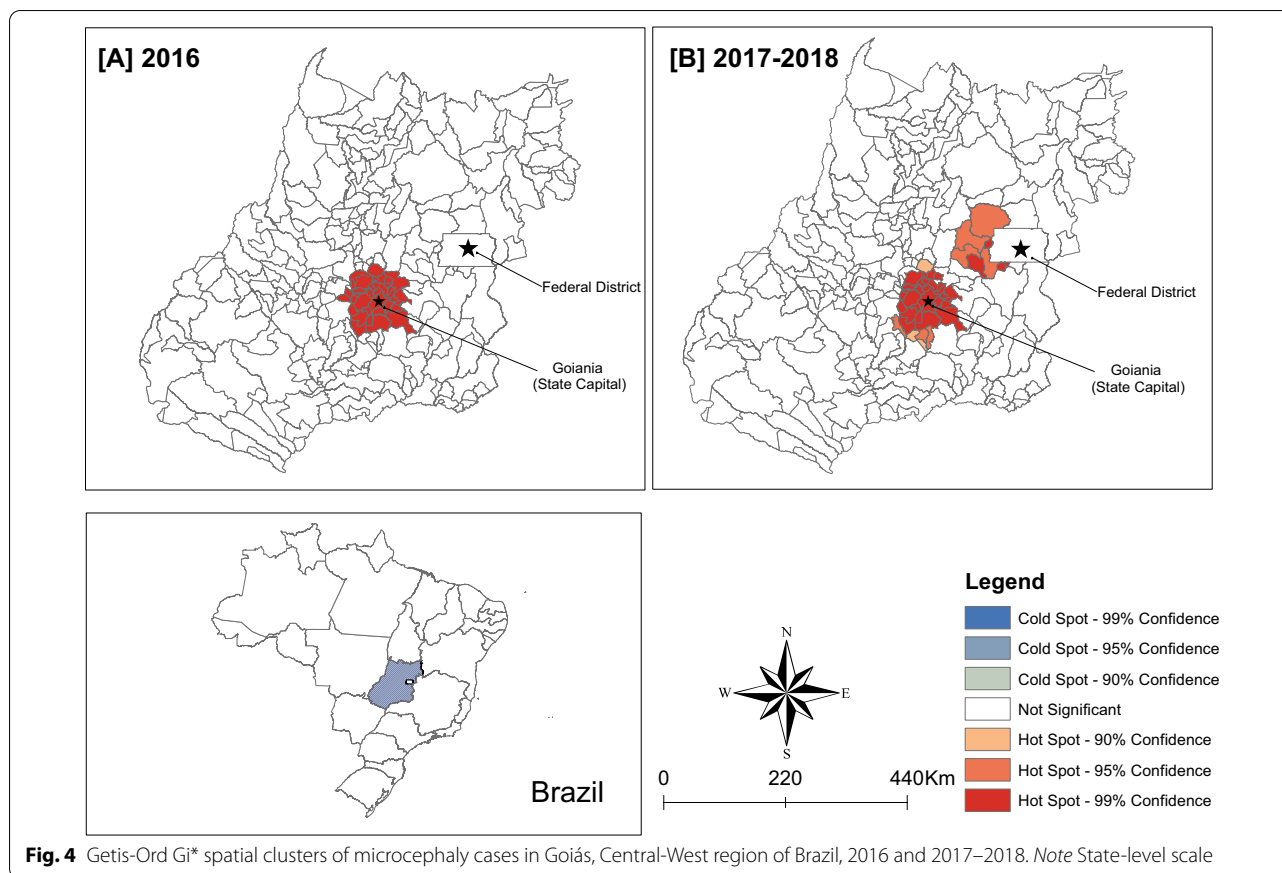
[A] 2016

Federal District

Goiania (State Capital)

[B] 2017-2018

Federal District

Goiania (State Capital)

Brazil

N

W

E

S

0 220 440Km

Legend

Cold Spot - 99% Confidence

Cold Spot - 95% Confidence

Cold Spot - 90% Confidence

Not Significant

Hot Spot - 90% Confidence

Hot Spot - 95% Confidence

Hot Spot - 99% Confidence

**Fig. 4** Getis-Ord Gi* spatial clusters of microcephaly cases in Goiás, Central-West region of Brazil, 2016 and 2017–2018. *Note* State-level scale